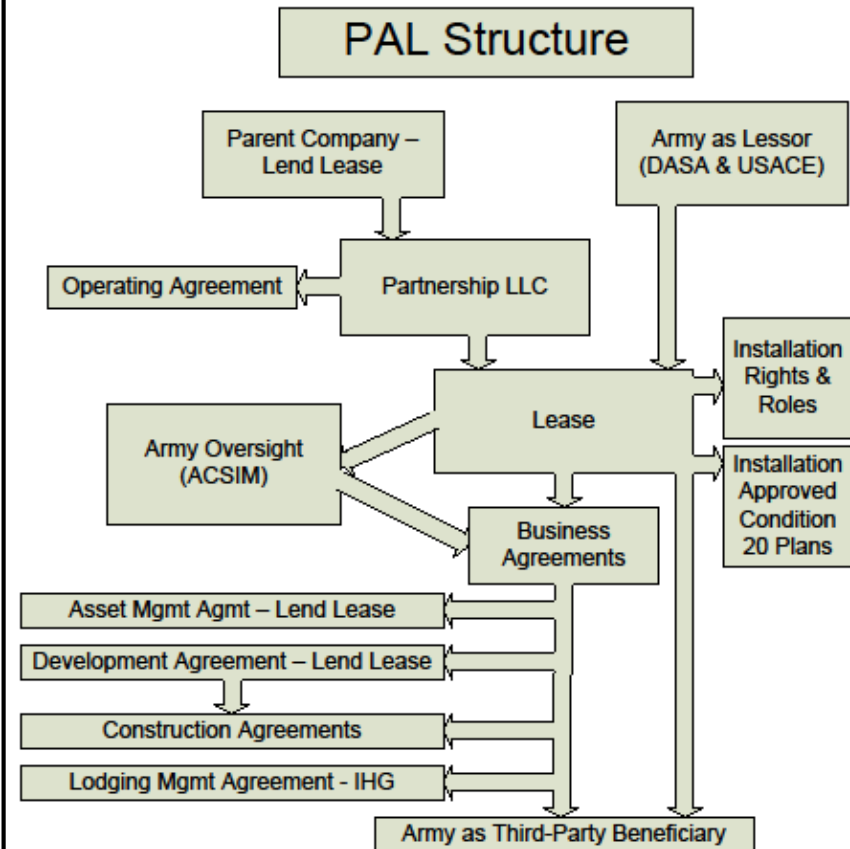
PAL Structure

Parent Company – Lend Lease

Army as Lessor (DASA & USACE)

Operating Agreement

Partnership LLC

Installation Rights & Roles

Lease

Army Oversight (ACSIM)

Installation Approved Condition 20 Plans

Business Agreements

Asset Mgmt Agmt – Lend Lease

Development Agreement – Lend Lease

Construction Agreements

Lodging Mgmt Agreement - IHG

Army as Third-Party Beneficiary